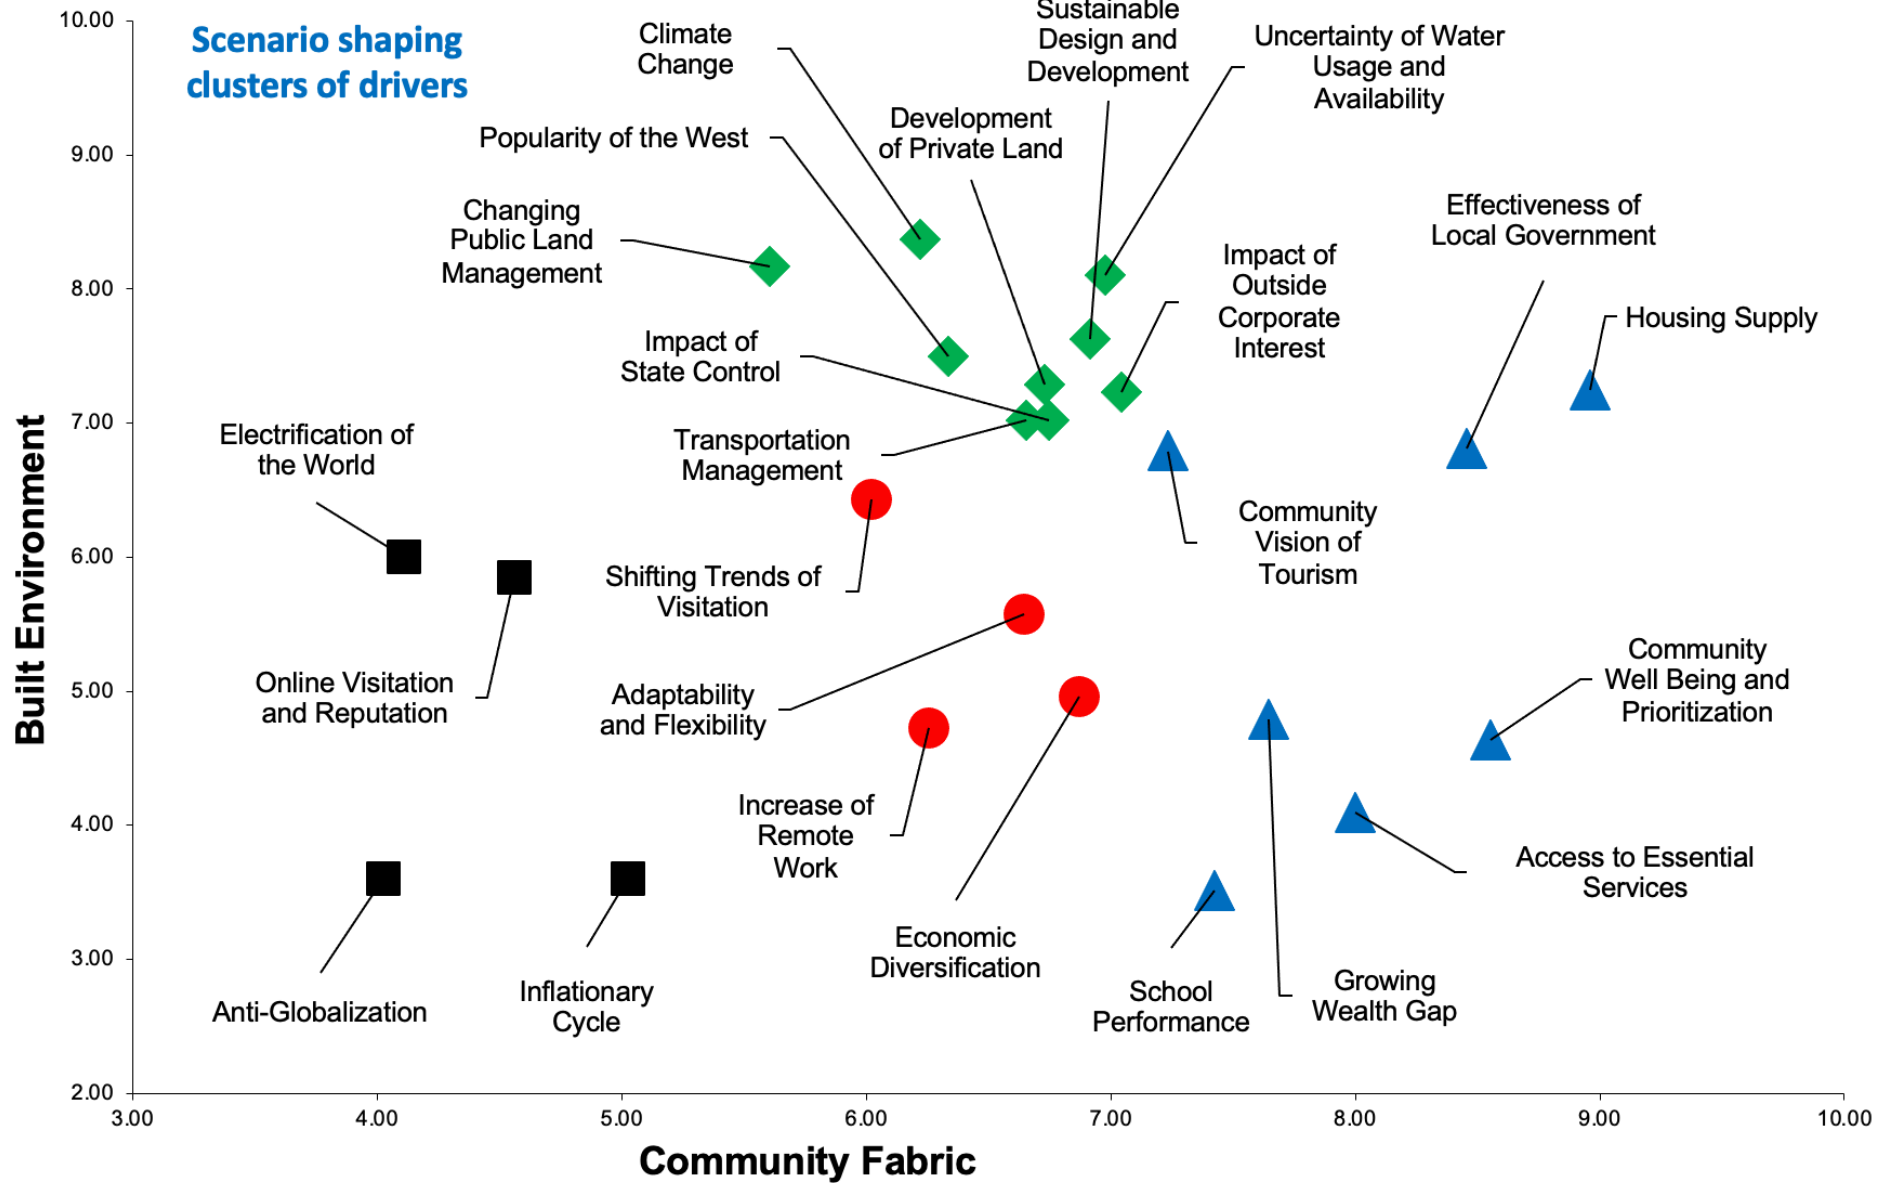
Scenario shaping clusters of drivers

Climate Change

Sustainable Design and Development

Uncertainty of Water Usage and Availability

Popularity of the West

Development of Private Land

Changing Public Land Management

Effectiveness of Local Government

Impact of Outside Corporate Interest

Housing Supply

Impact of State Control

Electrification of the World

Transportation Management

Community Vision of Tourism

Shifting Trends of Visitation

Online Visitation and Reputation

Adaptability and Flexibility

Community Well Being and Prioritization

Increase of Remote Work

Access to Essential Services

Economic Diversification

Anti-Globalization

Inflationary Cycle

School Performance

Growing Wealth Gap

Built Environment

Community Fabric

10.00
9.00
8.00
7.00
6.00
5.00
4.00
3.00
2.00

3.00
4.00
5.00
6.00
7.00
8.00
9.00
10.00